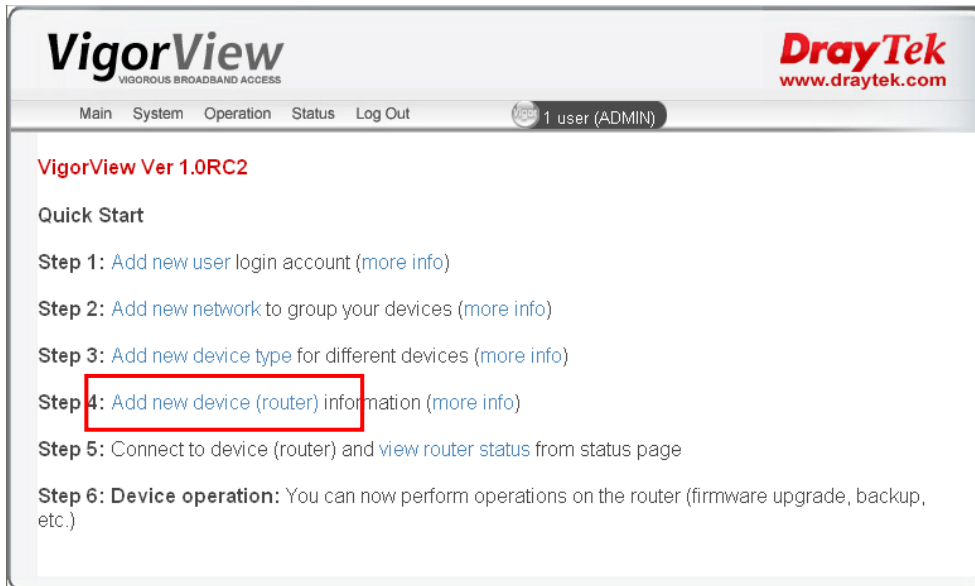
VigorView
VIGOROUS BROADBAND ACCESS

DrayTek
www.draytek.com

Main System Operation Status Log Out

1 user (ADMIN)

VigorView Ver 1.0RC2

Quick Start

Step 1: Add new user login account (more info)

Step 2: Add new network to group your devices (more info)

Step 3: Add new device type for different devices (more info)

Step 4: Add new device (router) information (more info)

Step 5: Connect to device (router) and view router status from status page

Step 6: Device operation: You can now perform operations on the router (firmware upgrade, backup, etc.)